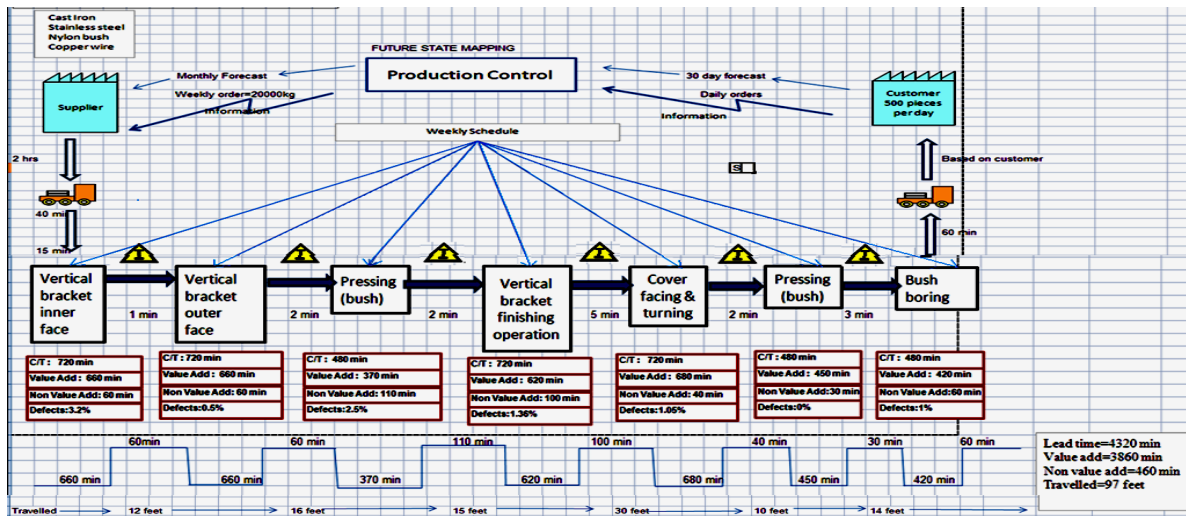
Cast Iron
Stainless steel
Nylon bush
Copper wire

FUTURE STATE MAPPING

Production Control

Monthly Forecast
Weekly order=20000kg
Information

30 day forecast
Daily orders
Information

Supplier

Customer
500 pieces
per day

Weekly Schedule

2 hrs

40 min

15 min

Based on customer

60 min

Vertical bracket inner face

1 min

Vertical bracket outer face

2 min

Pressing (bush)

2 min

Vertical bracket finishing operation

5 min

Cover facing & turning

2 min

Pressing (bush)

3 min

Bush boring

C/T : 720 min
Value Add : 660 min
Non Value Add: 60 min
Defects:3.2%

C/T : 720 min
Value Add : 660 min
Non Value Add: 60 min
Defects:0.5%

C/T : 480 min
Value Add : 370 min
Non Value Add: 110 min
Defects:2.5%

C/T : 720 min
Value Add : 620 min
Non Value Add: 100 min
Defects:1.36%

C/T : 720 min
Value Add : 680 min
Non Value Add: 40 min
Defects:1.05%

C/T : 480 min
Value Add : 450 min
Non Value Add:30 min
Defects:0%

C/T : 480 min
Value Add : 420 min
Non Value Add:60 min
Defects:1%

60min
60 min
110 min
100 min
40 min
30 min
60 min

660 min
660 min
370 min
620 min
680 min
450 min
420 min

Travelled
12 feet
16 feet
15 feet
30 feet
10 feet
14 feet

Lead time=4320 min
Value add=3860 min
Non value add=460 min
Travelled=97 feet